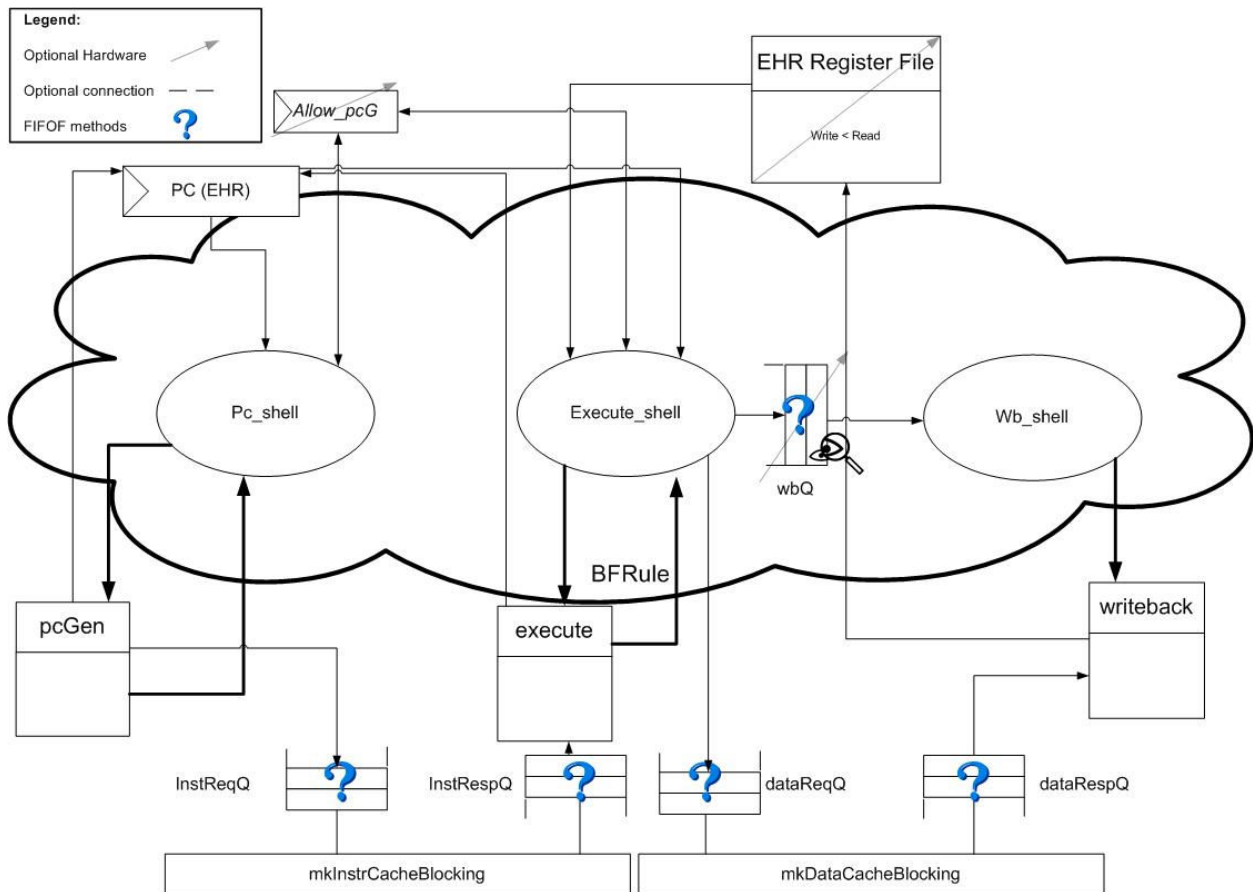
Legend:
Optional Hardware
Optional connection
FIFOF methods

Allow_pcG

EHR Register File
Write < Read

PC (EHR)

Pc_shell

Execute_shell

wbQ

Wb_shell

BFRule

pcGen

execute

writeback

InstReqQ

InstRespQ

dataReqQ

dataRespQ

mkInstrCacheBlocking

mkDataCacheBlocking